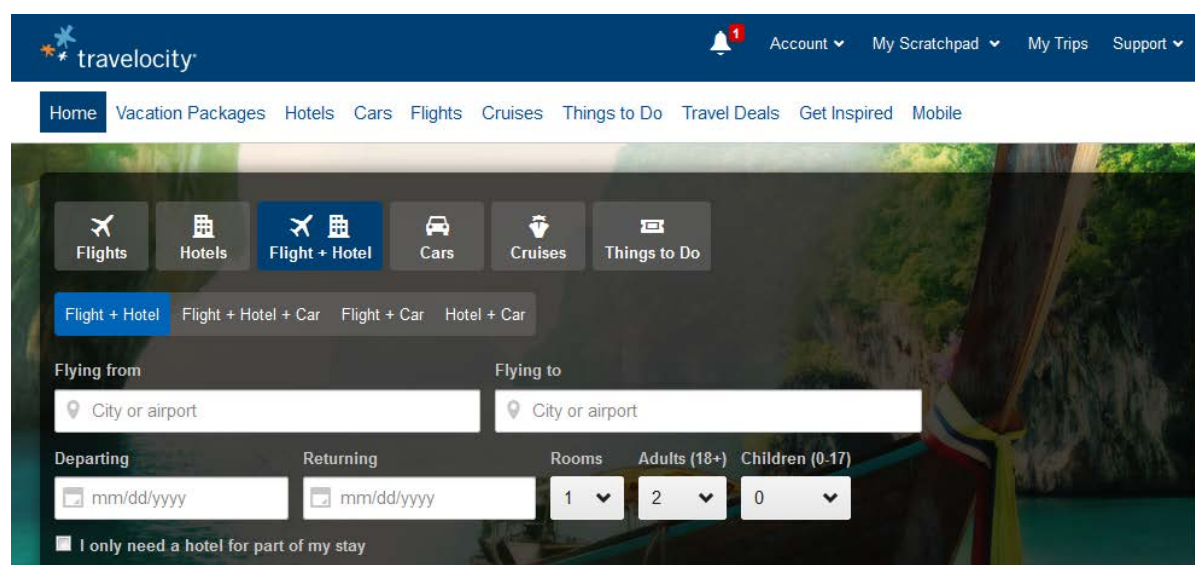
travelocity

1

Account

My Scratchpad

My Trips

Support

Home Vacation Packages Hotels Cars Flights Cruises Things to Do Travel Deals Get Inspired Mobile

Flights

Hotels

Flight + Hotel

Cars

Cruises

Things to Do

Flight + Hotel Flight + Hotel + Car Flight + Car Hotel + Car

Flying from

City or airport

Flying to

City or airport

Departing

mm/dd/yyyy

Returning

mm/dd/yyyy

Rooms

1

Adults (18+)

2

Children (0-17)

0

I only need a hotel for part of my stay